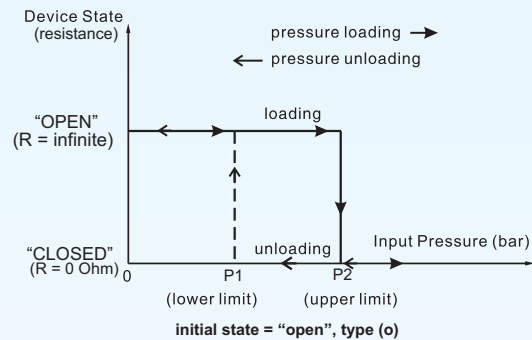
Device State
(resistance)

pressure loading →
← pressure unloading

"OPEN"
(R = infinite)

loading

"CLOSED"
(R = 0 Ohm)

0

unloading

Input Pressure (bar)

P1
(lower limit)

P2
(upper limit)

initial state = "open", type (o)